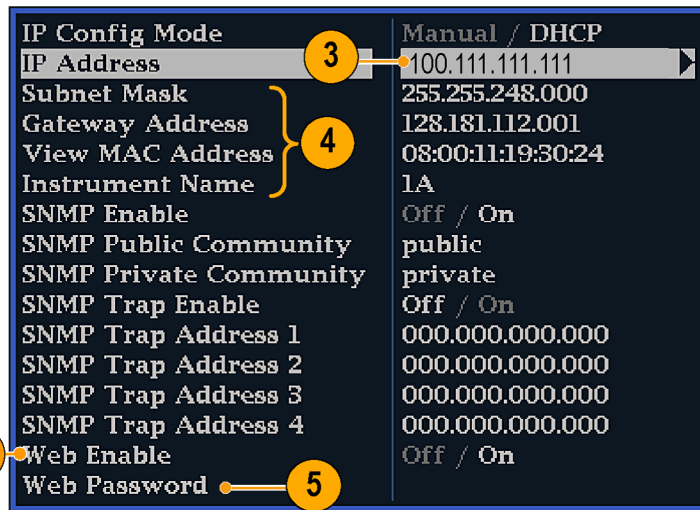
| | |
|---|---|
| IP Config Mode | Manual / DHCP |
| IP Address | 100.111.111.111 |
| Subnet Mask | 255.255.248.000 |
| Gateway Address | 128.181.112.001 |
| View MAC Address | 08:00:11:19:30:24 |
| Instrument Name | 1A |
| SNMP Enable | Off / On |
| SNMP Public Community | public |
| SNMP Private Community | private |
| SNMP Trap Enable | Off / On |
| SNMP Trap Address 1 | 000.000.000.000 |
| SNMP Trap Address 2 | 000.000.000.000 |
| SNMP Trap Address 3 | 000.000.000.000 |
| SNMP Trap Address 4 | 000.000.000.000 |
| Web Enable | Off / On |
| Web Password | |

3

4

5